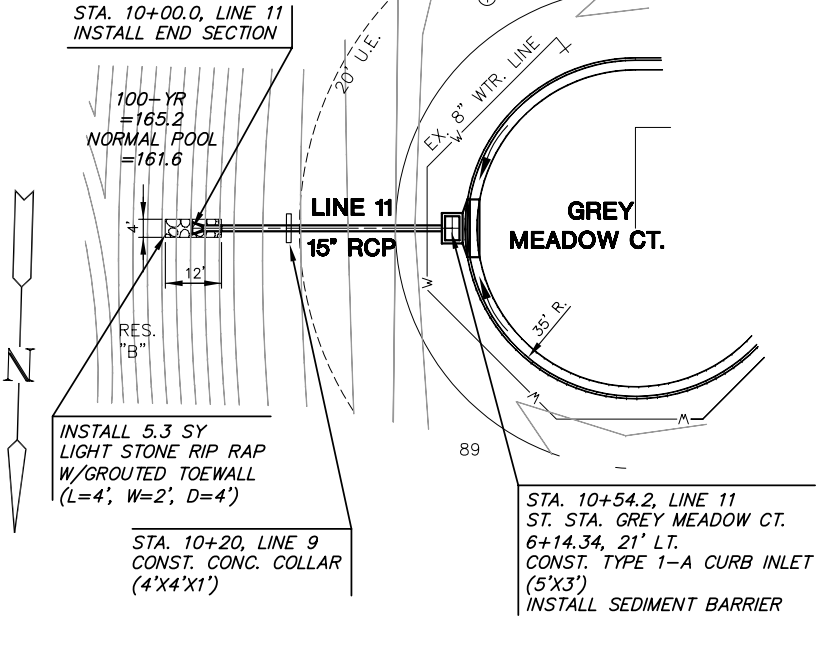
STA. 10+00.0, LINE 11
INSTALL END SECTION

20' U.E.

EX. 8" WTR. LINE

100-YR
=165.2
NORMAL POOL
=161.6

4'

12'

LINE 11
15" RCP

GREY
MEADOW CT.

W

35' R.

RES.
"B"

N

M

M

89

INSTALL 5.3 SY
LIGHT STONE RIP RAP
W/GROUTED TOEWALL
(L=4', W=2', D=4')

STA. 10+20, LINE 9
CONST. CONC. COLLAR
(4'X4'X1')

STA. 10+54.2, LINE 11
ST. STA. GREY MEADOW CT.
6+14.34, 21' LT.
CONST. TYPE 1-A CURB INLET
(5'X3')
INSTALL SEDIMENT BARRIER